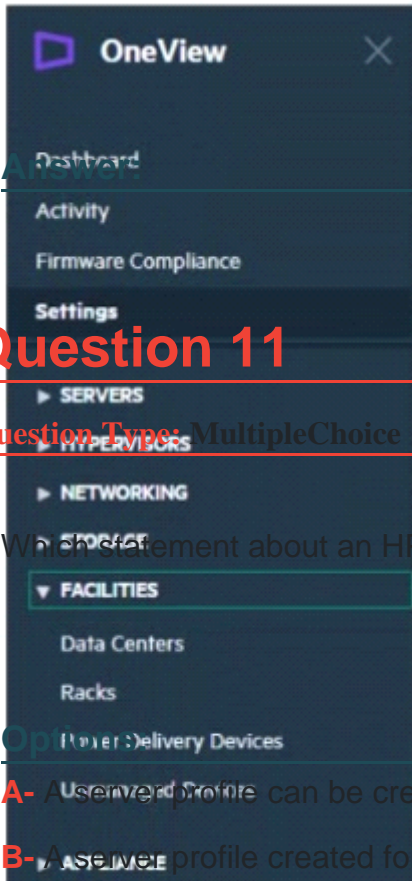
OneView

Answer:
Dashboard
Activity
Firmware Compliance
Settings

Question 11

▶ SERVERS

Question Type: MultipleChoice
▶ HYPERVISORS

▶ NETWORKING

▶ STORAGE
Which statement about an HP

▼ FACILITIES

Data Centers

Racks

Options:
Power Delivery Devices

Unmanaged Profile
A- A server profile can be cre

B- A server profile created fo
▶ APPLIANCE